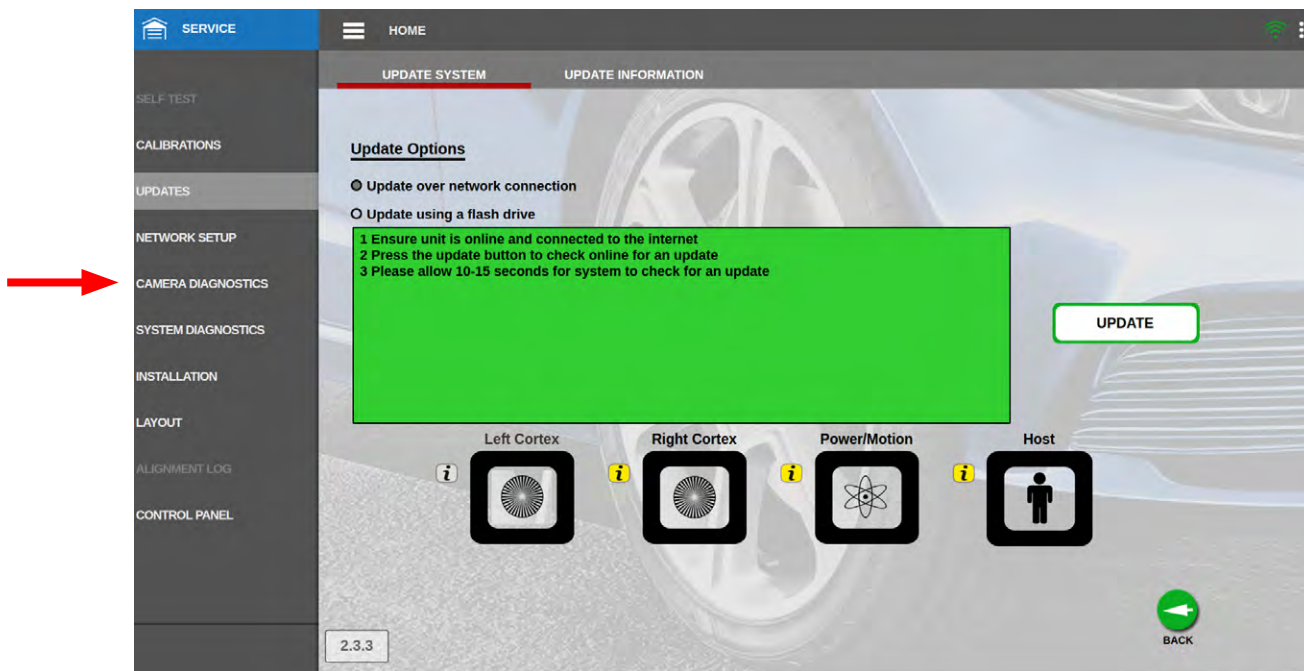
SERVICE

HOME

SELF TEST
CALIBRATIONS
UPDATES
NETWORK SETUP
CAMERA DIAGNOSTICS
SYSTEM DIAGNOSTICS
INSTALLATION
LAYOUT
ALIGNMENT LOG
CONTROL PANEL

UPDATE SYSTEM
UPDATE INFORMATION

Update Options

Update over network connection

Update using a flash drive

1 Ensure unit is online and connected to the internet
2 Press the update button to check online for an update
3 Please allow 10-15 seconds for system to check for an update

UPDATE

Left Cortex
Right Cortex
Power/Motion
Host

i i i i

2.3.3

BACK